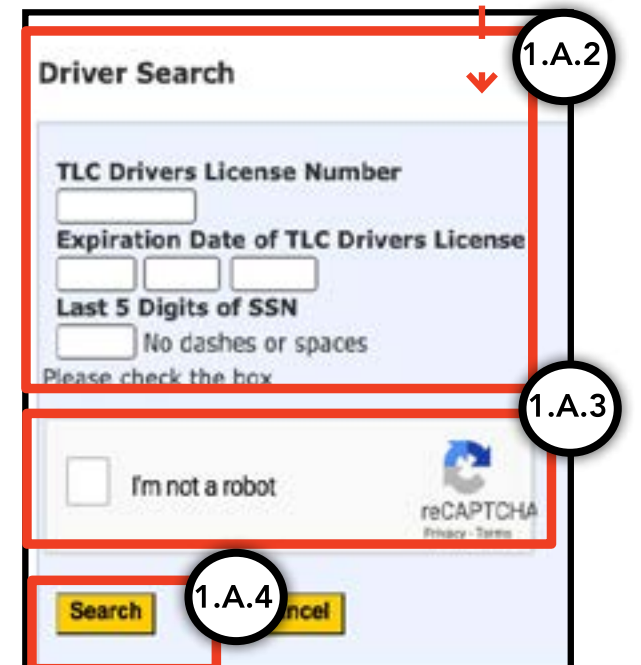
1.A.2

Driver Search

TLC Drivers License Number

Expiration Date of TLC Drivers License

Last 5 Digits of SSN

No dashes or spaces

Please check the box

1.A.3

I'm not a robot

reCAPTCHA
Privacy - Terms

Search

1.A.4

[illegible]ncel